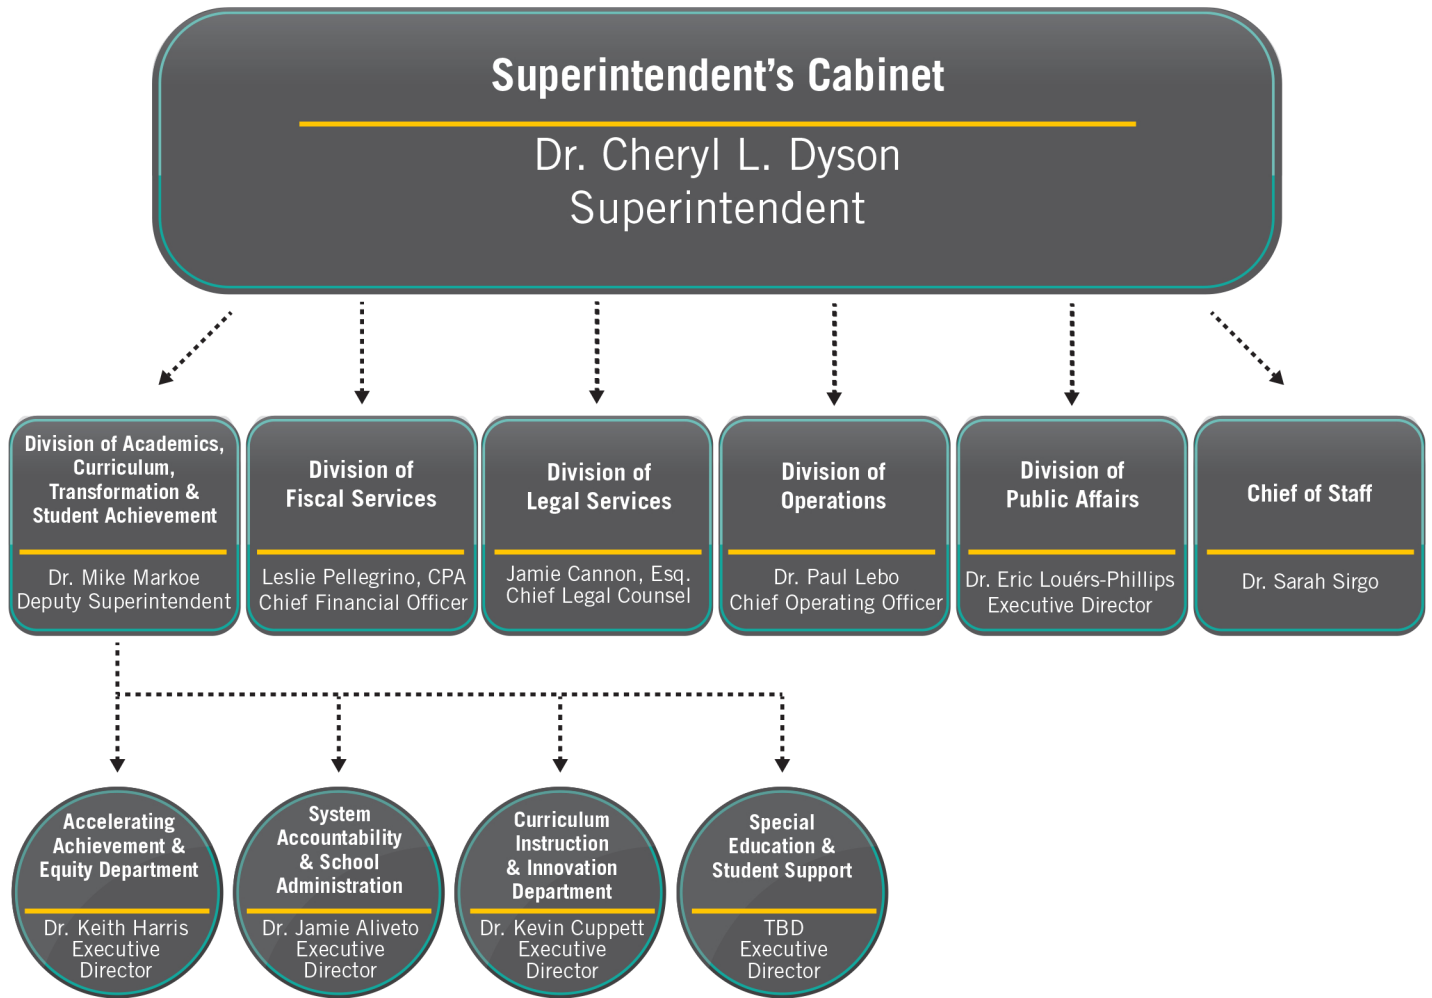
Superintendent's Cabinet

Dr. Cheryl L. Dyson
Superintendent

Division of Academics, Curriculum, Transformation & Student Achievement

Dr. Mike Markoe
Deputy Superintendent

Division of Fiscal Services

Leslie Pellegrino, CPA
Chief Financial Officer

Division of Legal Services

Jamie Cannon, Esq.
Chief Legal Counsel

Division of Operations

Dr. Paul Lebo
Chief Operating Officer

Division of Public Affairs

Dr. Eric Louérs-Phillips
Executive Director

Chief of Staff

Dr. Sarah Sirgo

Accelerating Achievement & Equity Department

Dr. Keith Harris
Executive Director

System Accountability & School Administration

Dr. Jamie Aliveto
Executive Director

Curriculum Instruction & Innovation Department

Dr. Kevin Cuppett
Executive Director

Special Education & Student Support

TBD
Executive Director